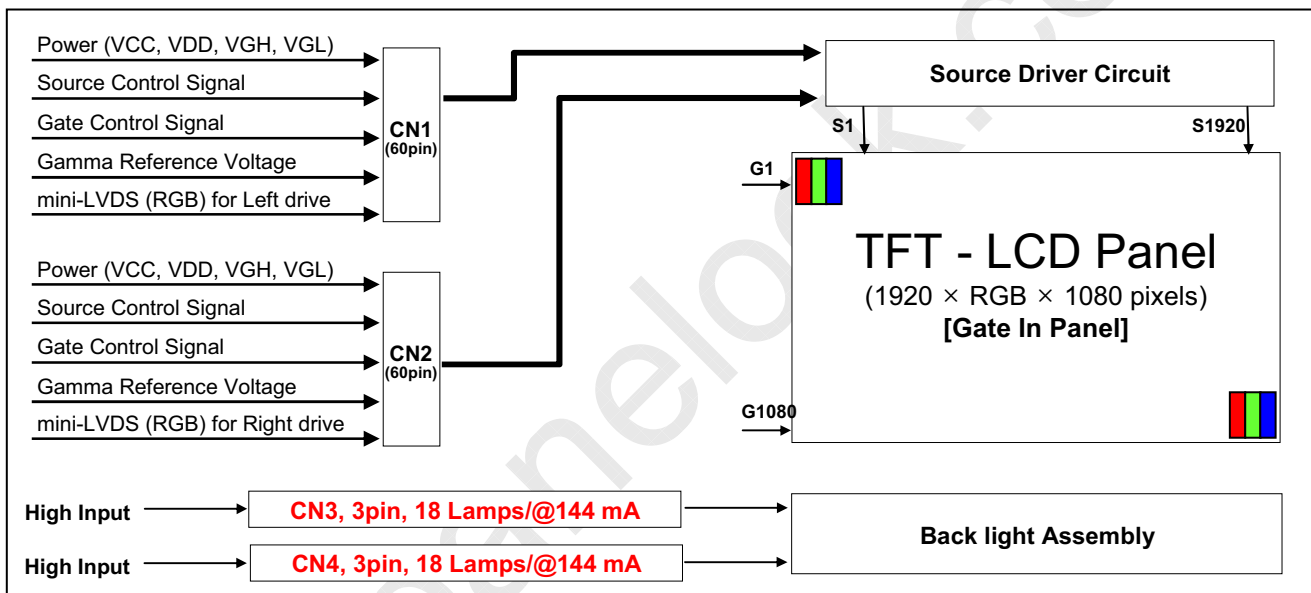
Power (VCC, VDD, VGH, VGL)
Source Control Signal
Gate Control Signal
Gamma Reference Voltage
mini-LVDS (RGB) for Left drive

CN1
(60pin)

Source Driver Circuit

S1
S1920

G1

TFT - LCD Panel
(1920 × RGB × 1080 pixels)
[Gate In Panel]

Power (VCC, VDD, VGH, VGL)
Source Control Signal
Gate Control Signal
Gamma Reference Voltage
mini-LVDS (RGB) for Right drive

CN2
(60pin)

G1080

High Input
CN3, 3pin, 18 Lamps/@144 mA
High Input
CN4, 3pin, 18 Lamps/@144 mA

Back light Assembly